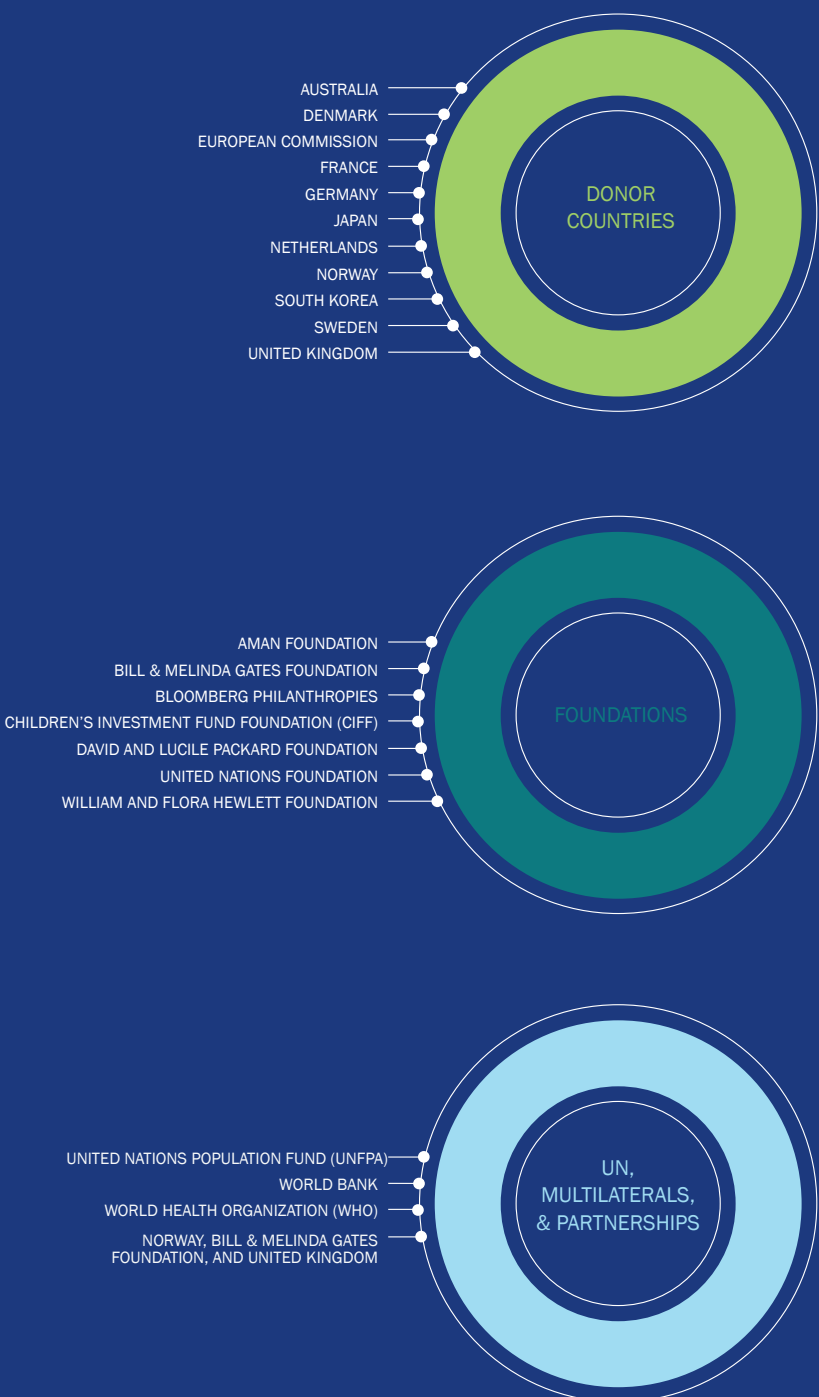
AUSTRALIA
DENMARK
EUROPEAN COMMISSION
FRANCE
GERMANY
JAPAN
NETHERLANDS
NORWAY
SOUTH KOREA
SWEDEN
UNITED KINGDOM

DONOR COUNTRIES

AMAN FOUNDATION
BILL & MELINDA GATES FOUNDATION
BLOOMBERG PHILANTHROPIES
CHILDREN'S INVESTMENT FUND FOUNDATION (CIFF)
DAVID AND LUCILE PACKARD FOUNDATION
UNITED NATIONS FOUNDATION
WILLIAM AND FLORA HEWLETT FOUNDATION

FOUNDATIONS

UNITED NATIONS POPULATION FUND (UNFPA)
WORLD BANK
WORLD HEALTH ORGANIZATION (WHO)
NORWAY, BILL & MELINDA GATES FOUNDATION, AND UNITED KINGDOM

UN, MULTILATERALS, & PARTNERSHIPS